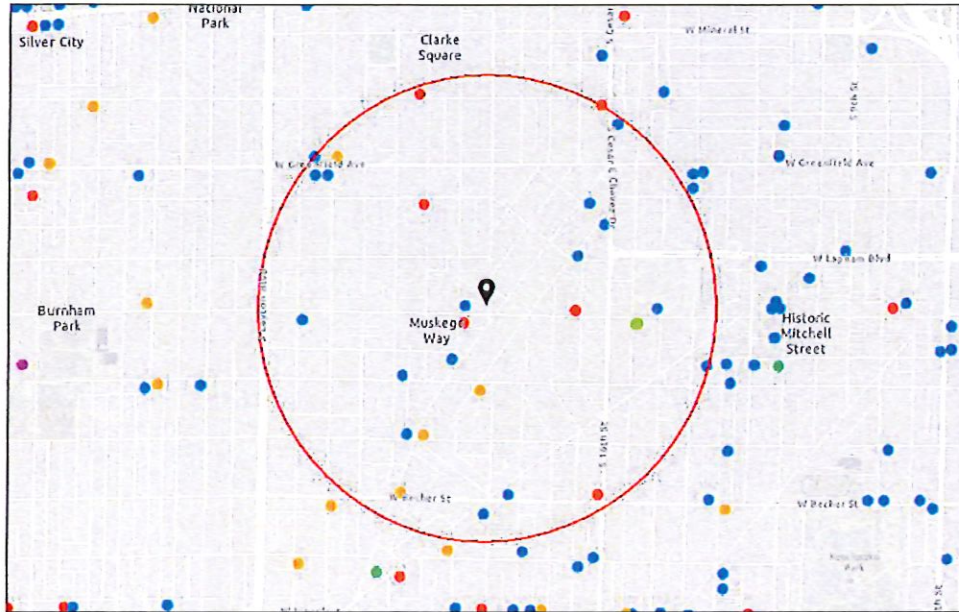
Silver City

National Park

Clarke Square

W Mineral St

S Cesar

W Greenfield Ave

W Greenfield Ave

S Cesar E Chavez Dr

W Lapham Blvd

Burnham Park

Muskego Way

Historic Mitchell Street

S Layton Blvd

S 16th St

W Becher St

W Becher St

S 5th St